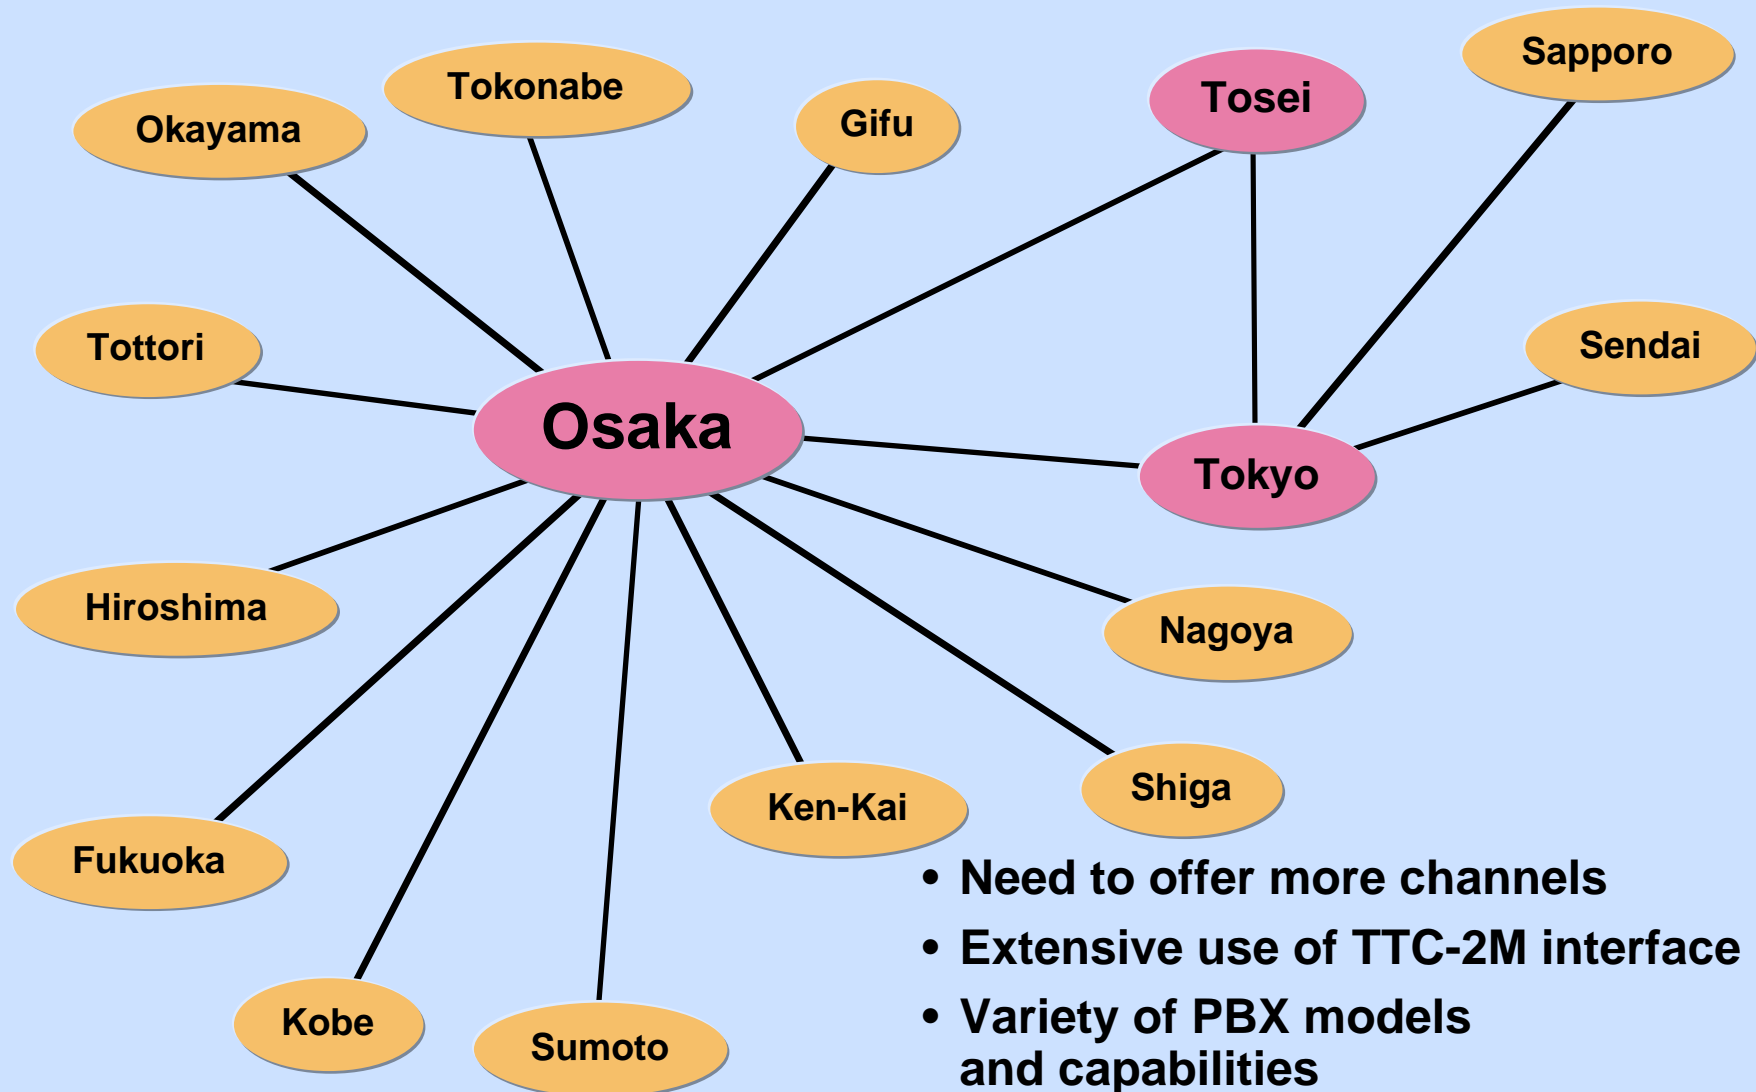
Tokonabe

Okayama

Gifu

Tosei

Sapporo

Tottori

Sendai

Osaka

Tokyo

Hiroshima

Nagoya

Shiga

Ken-Kai

Fukuoka

Kobe

Sumoto

• Need to offer more channels

• Extensive use of TTC-2M interface

• Variety of PBX models and capabilities